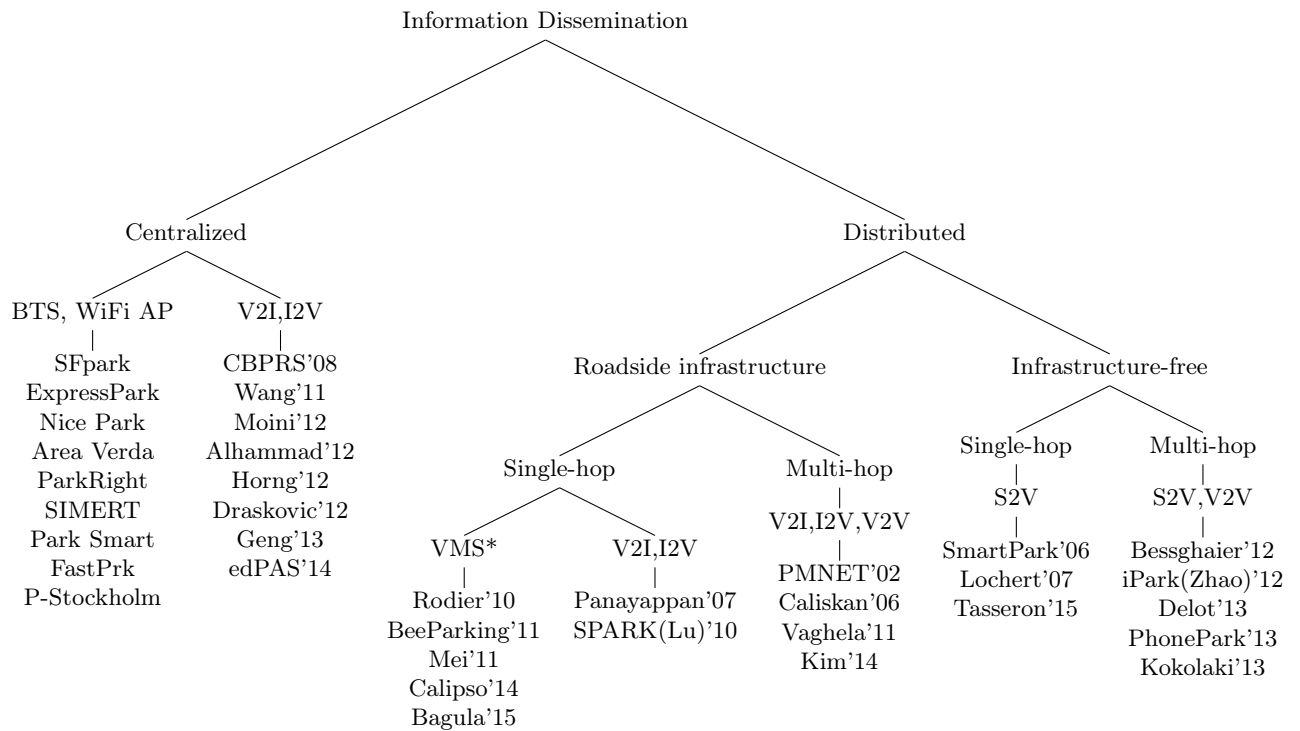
Information Dissemination

Centralized

BTS, WiFi AP

SFpark
ExpressPark
Nice Park
Area Verda
ParkRight
SIMERT
Park Smart
FastPrk
P-Stockholm

V2I,I2V

CBPRS'08
Wang'11
Moini'12
Alhammad'12
Horng'12
Draskovic'12
Geng'13
edPAS'14

Distributed

Roadside infrastructure

Single-hop

VMS*

Rodier'10
BeeParking'11
Mei'11
Calipso'14
Bagula'15

V2I,I2V

Panayappan'07
SPARK(Lu)'10

Multi-hop

V2I,I2V,V2V

PMNET'02
Caliskan'06
Vaghela'11
Kim'14

Infrastructure-free

Single-hop

S2V

SmartPark'06
Lochert'07
Tasseron'15

Multi-hop

S2V,V2V

Bessghaier'12
iPark(Zhao)'12
Delot'13
PhonePark'13
Kokolaki'13